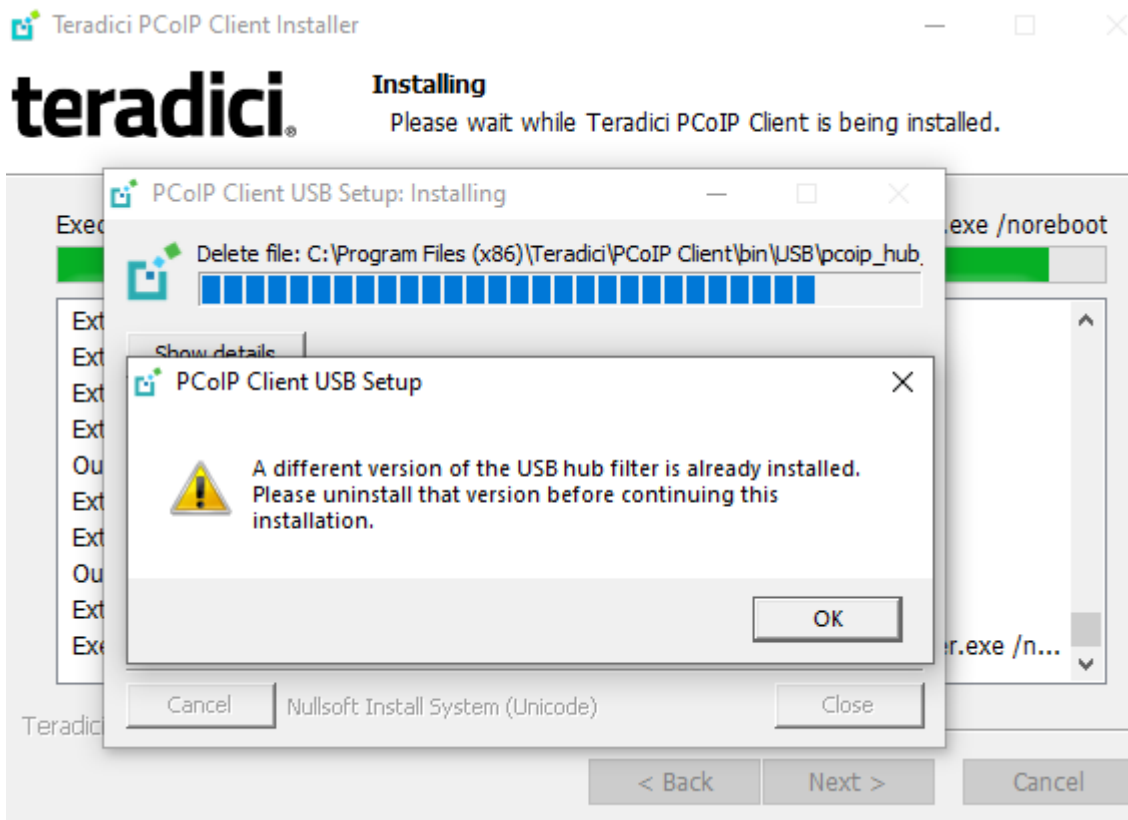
Teradici PCoIP Client Installer

teradici.

Installing
Please wait while Teradici PCoIP Client is being installed.

Exec
.exe /noreboot

Ext
Ext
Ext
Ext
Ou
Ext
Ext
Ou
Ext
Exe
r.exe /n...

Teradici

PCoIP Client USB Setup: Installing

Delete file: C:\Program Files (x86)\Teradici\PCoIP Client\bin\USB\pcoip_hub_

Show details

PCoIP Client USB Setup

A different version of the USB hub filter is already installed. Please uninstall that version before continuing this installation.

OK

Cancel
Nullsoft Install System (Unicode)
Close

< Back
Next >
Cancel